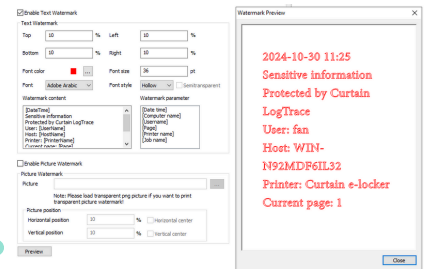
Enable Text Watermark
Text Watermark
Top 10 %
Left 10 %
Bottom 10 %
Right 10 %
Font color ...
Font size 36 pt
Font Adobe Arabic
Font style Hollow
Semitransparent
Watermark content
[DateTime]
Sensitive information
Protected by Curtain LogTrace
User: [UserName]
Host: [HostName]
Printer: [PrinterName]
Current page: [Page]
Watermark parameter
[Date time]
[Computer name]
[Username]
[Page]
[Printer name]
[Job name]
Enable Picture Watermark
Picture Watermark
Picture ...
Note: Please load transparent png picture if you want to print transparent picture watermark!
Picture position
Horizontal position 10 % Horizontal center
Vertical position 10 % Vertical center
Preview

Watermark Preview
2024-10-30 11:25
Sensitive information
Protected by Curtain LogTrace
User: fan
Host: WIN-N92MDF6IL32
Printer: Curtain e-locker
Current page: 1
Close